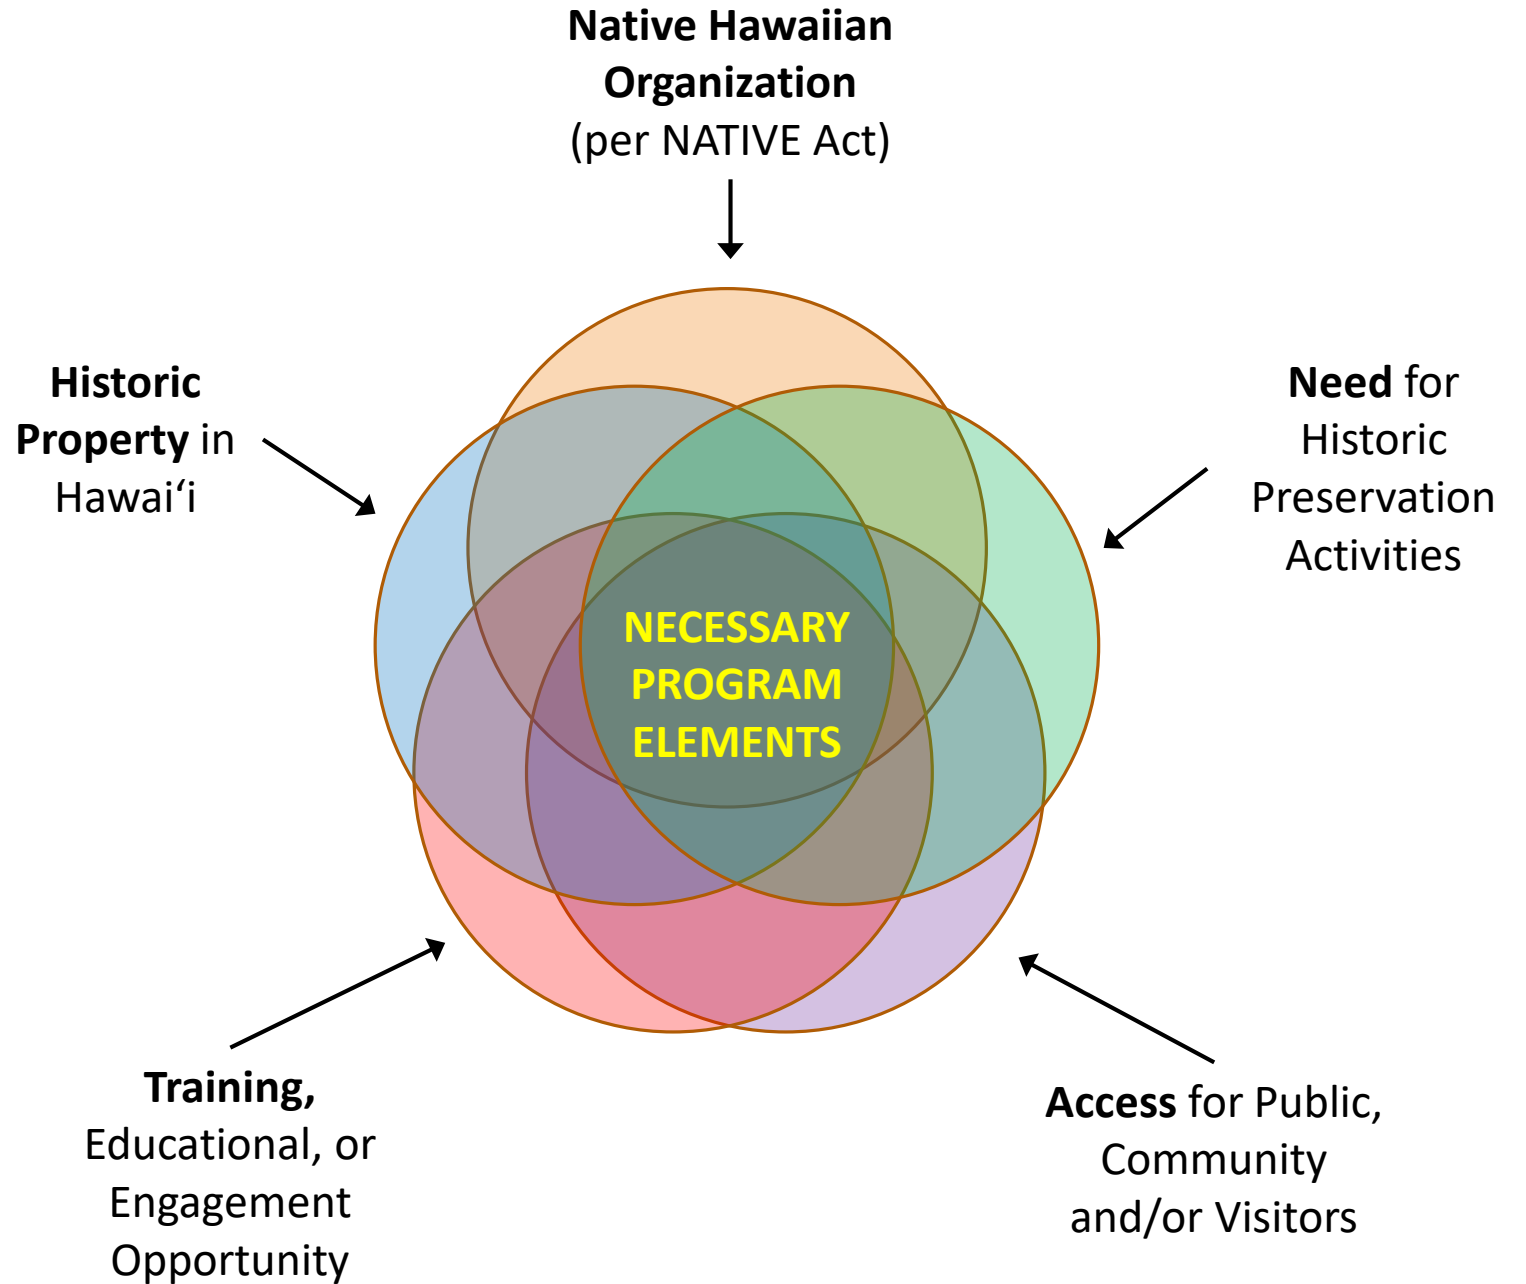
Native Hawaiian Organization (per NATIVE Act)

Historic Property in Hawaiʻi

Need for Historic Preservation Activities

NECESSARY PROGRAM ELEMENTS

Training, Educational, or Engagement Opportunity

Access for Public, Community and/or Visitors